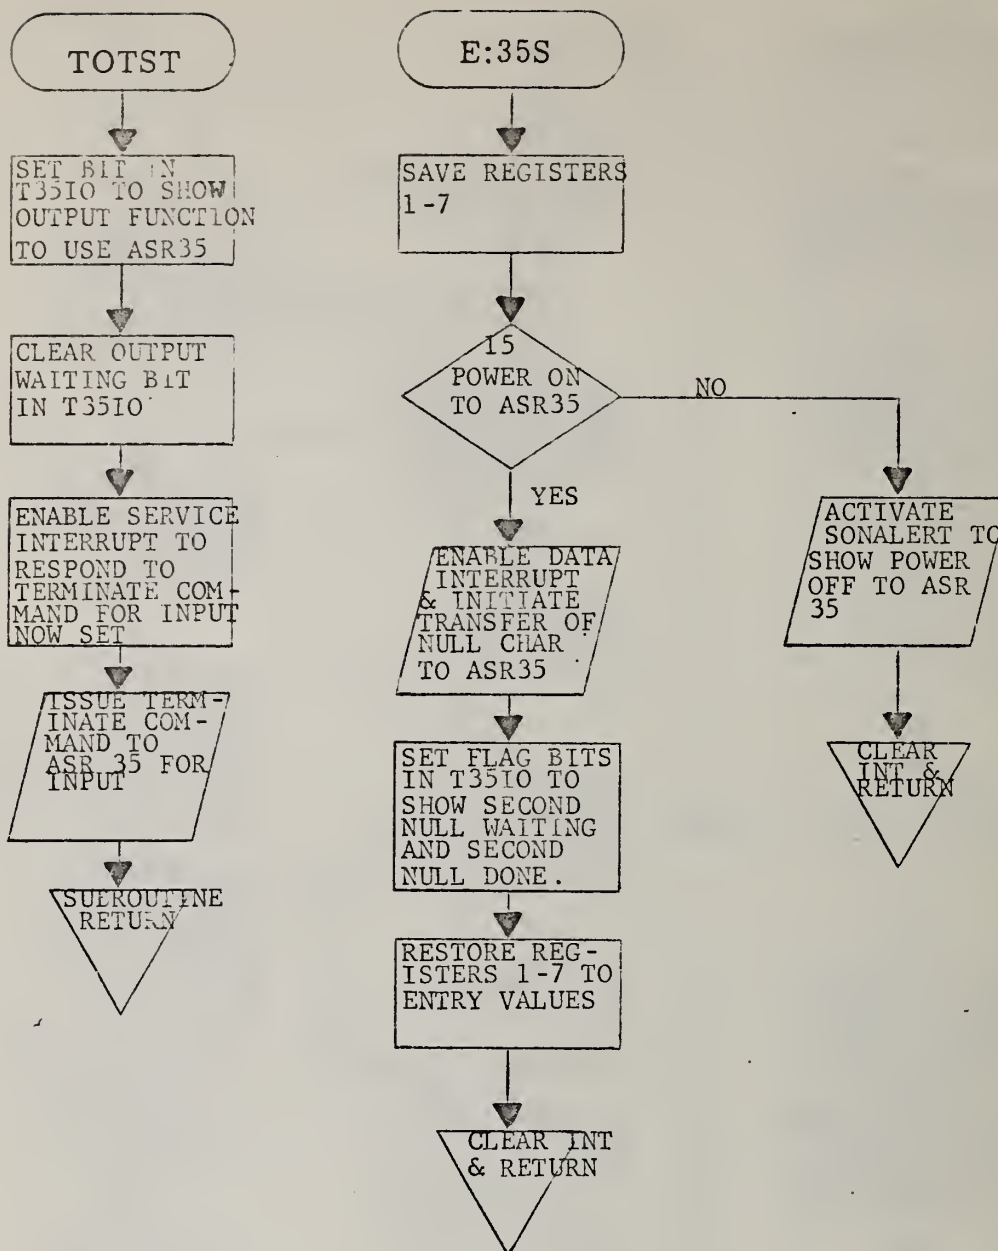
TOTST

SET BIT IN T35IO TO SHOW OUTPUT FUNCTION TO USE ASR35

CLEAR OUTPUT WAITING BIT IN T35IO

ENABLE SERVICE INTERRUPT TO RESPOND TO TERMINATE COMMAND FOR INPUT NOW SET

ISSUE TERMINATE COMMAND TO ASR 35 FOR INPUT

SUBROUTINE RETURN

E:35S

SAVE REGISTERS 1-7

IS POWER ON TO ASR35

NO

YES

ENABLE DATA INTERRUPT & INITIATE TRANSFER OF NULL CHAR TO ASR35

SET FLAG BITS IN T35IO TO SHOW SECOND NULL WAITING AND SECOND NULL DONE.

RESTORE REGISTERS 1-7 TO ENTRY VALUES

CLEAR INT & RETURN

ACTIVATE SONALERT TO SHOW POWER OFF TO ASR 35

CLEAR INT & RETURN